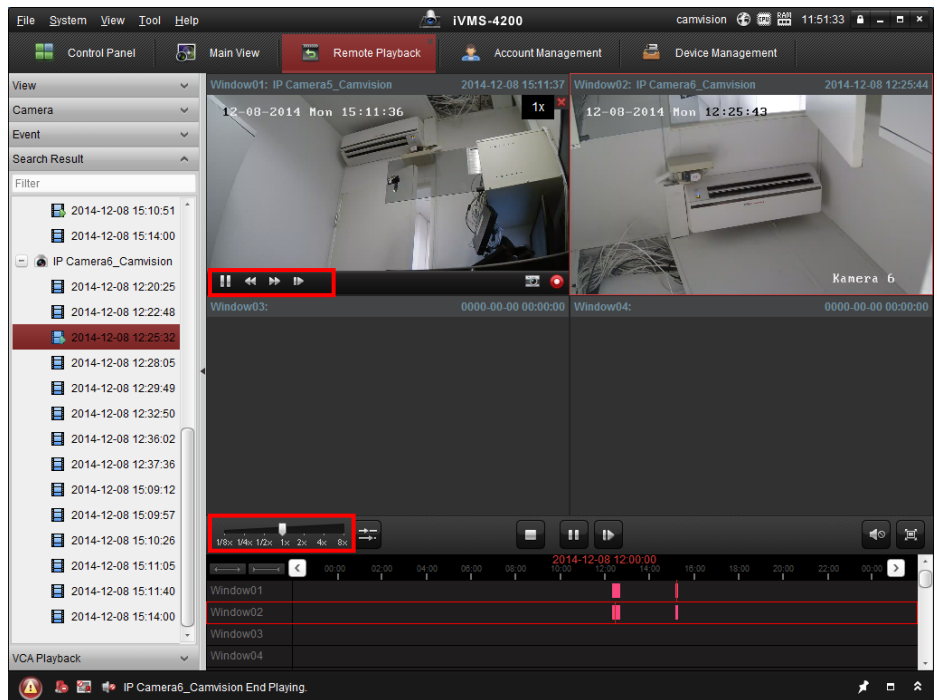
File System View Tool Help iVMS-4200 camvision 11:51:33

Control Panel Main View Remote Playback Account Management Device Management

View
Camera
Event
Search Result
Filter
2014-12-08 15:10:51
2014-12-08 15:14:00
IP Camera6_Camvision
2014-12-08 12:20:25
2014-12-08 12:22:48
2014-12-08 12:25:32
2014-12-08 12:28:05
2014-12-08 12:29:49
2014-12-08 12:32:50
2014-12-08 12:36:02
2014-12-08 12:37:36
2014-12-08 15:09:12
2014-12-08 15:09:57
2014-12-08 15:10:26
2014-12-08 15:11:05
2014-12-08 15:11:40
2014-12-08 15:14:00
VCA Playback

Window01: IP Camera5_Camvision 2014-12-08 15:11:37
12-08-2014 Mon 15:11:36
1x
Window02: IP Camera6_Camvision 2014-12-08 12:25:44
12-08-2014 Mon 12:25:43
Kamera 6
Window03: 0000-00-00 00:00:00
Window04: 0000-00-00 00:00:00

1/8x 1/4x 1/2x 1x 2x 4x 8x

2014-12-08 12:00:00
00:00 02:00 04:00 06:00 08:00 10:00 12:00 14:00 16:00 18:00 20:00 22:00 00:00
Window01
Window02
Window03
Window04

IP Camera6_Camvision End Playing.